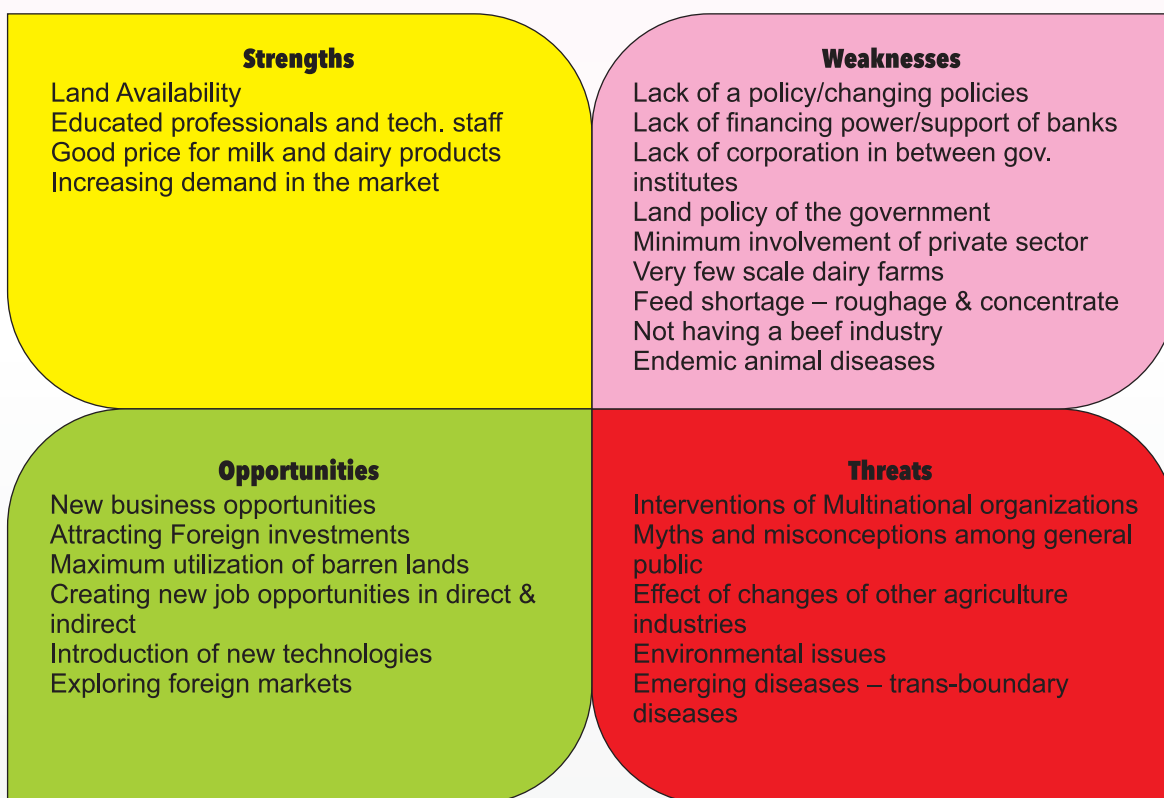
Strengths
Land Availability
Educated professionals and tech. staff
Good price for milk and dairy products
Increasing demand in the market

Weaknesses
Lack of a policy/changing policies
Lack of financing power/support of banks
Lack of corporation in between gov. institutes
Land policy of the government
Minimum involvement of private sector
Very few scale dairy farms
Feed shortage – roughage & concentrate
Not having a beef industry
Endemic animal diseases

Opportunities
New business opportunities
Attracting Foreign investments
Maximum utilization of barren lands
Creating new job opportunities in direct & indirect
Introduction of new technologies
Exploring foreign markets

Threats
Interventions of Multinational organizations
Myths and misconceptions among general public
Effect of changes of other agriculture industries
Environmental issues
Emerging diseases – trans-boundary diseases